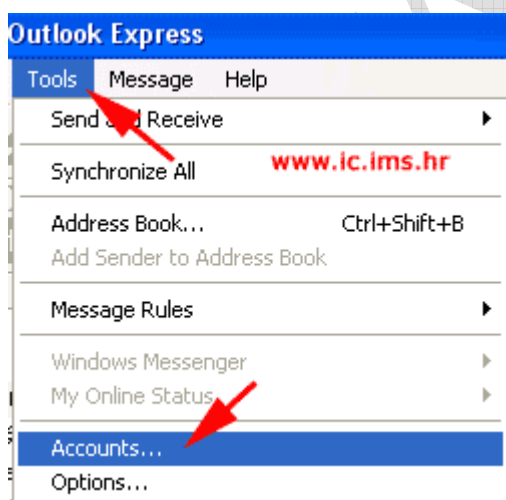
Outlook Express

Tools Message Help

Send and Receive

Synchronize All

www.ic.ims.hr

Address Book... Ctrl+Shift+B

Add Sender to Address Book

Message Rules

Windows Messenger

My Online Status

Accounts...

Options...